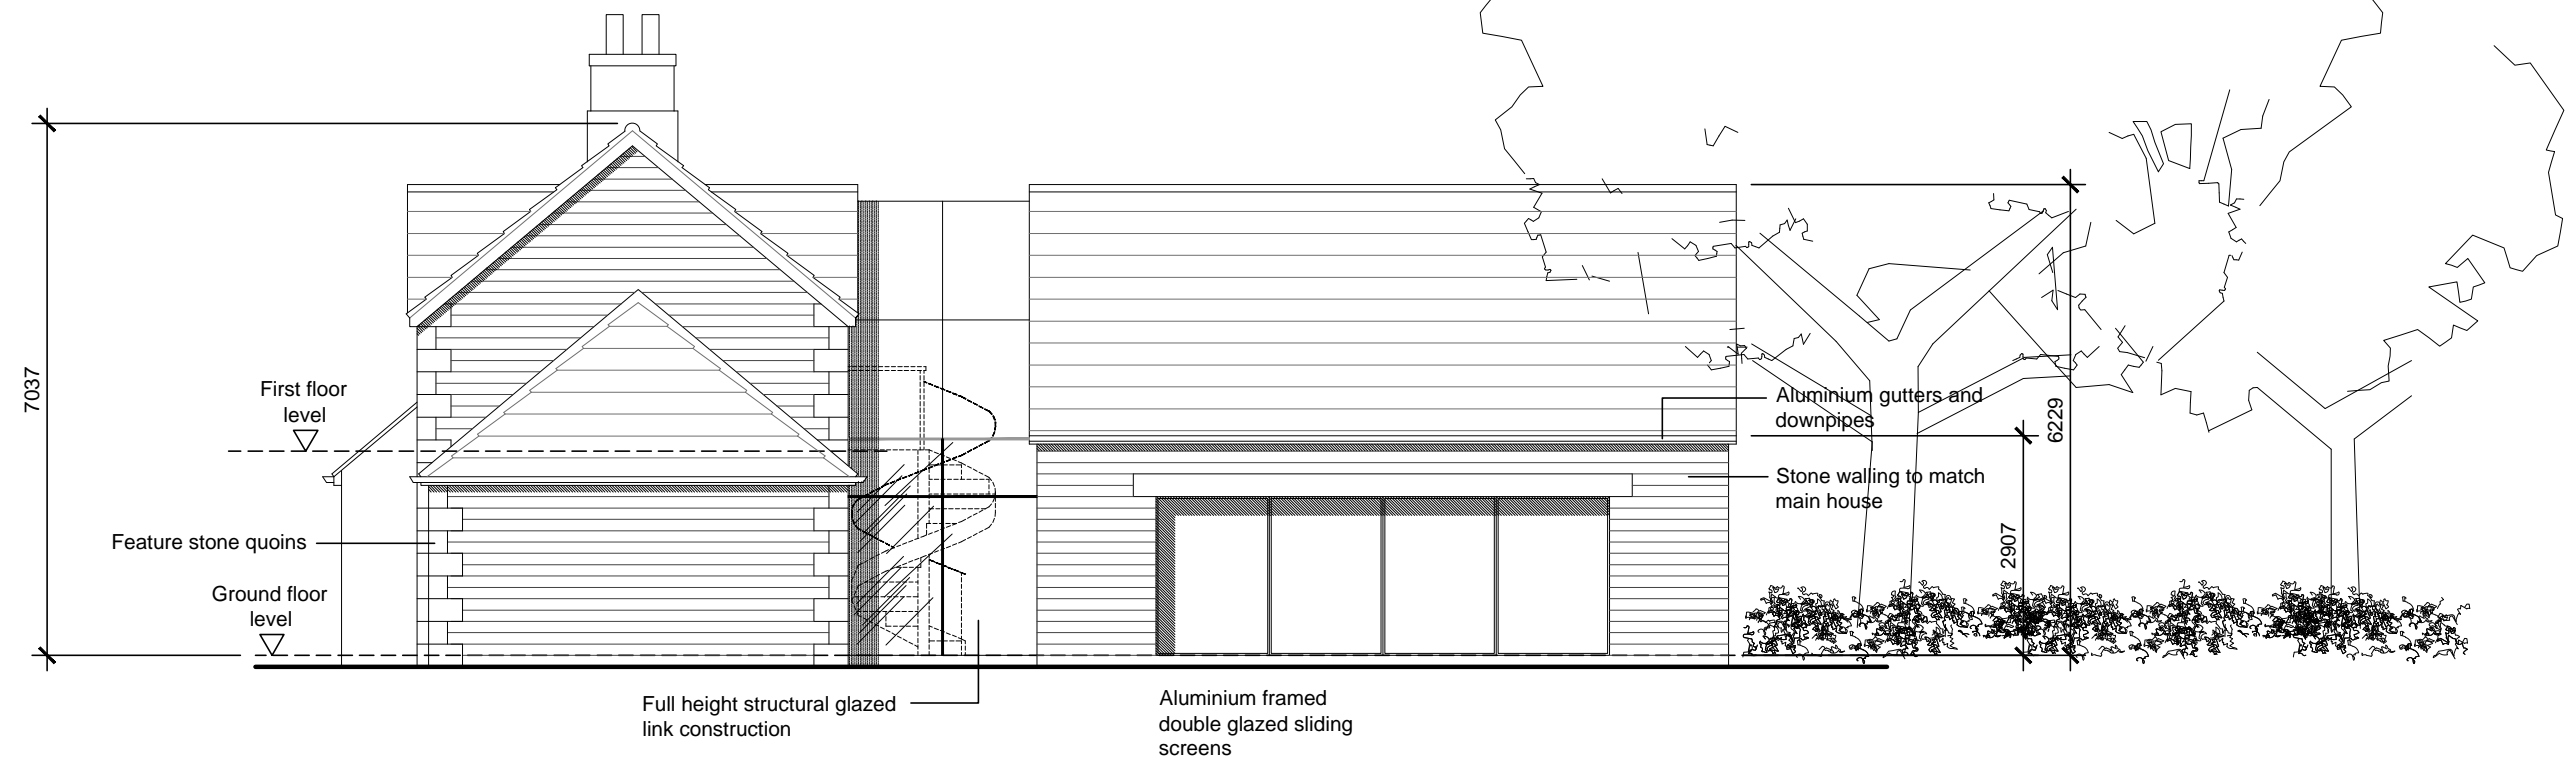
7037

First floor level

Feature stone quoins

Ground floor level

Full height structural glazed link construction

Aluminium framed double glazed sliding screens

Aluminium gutters and downpipes

Stone walling to match main house

2907

6229